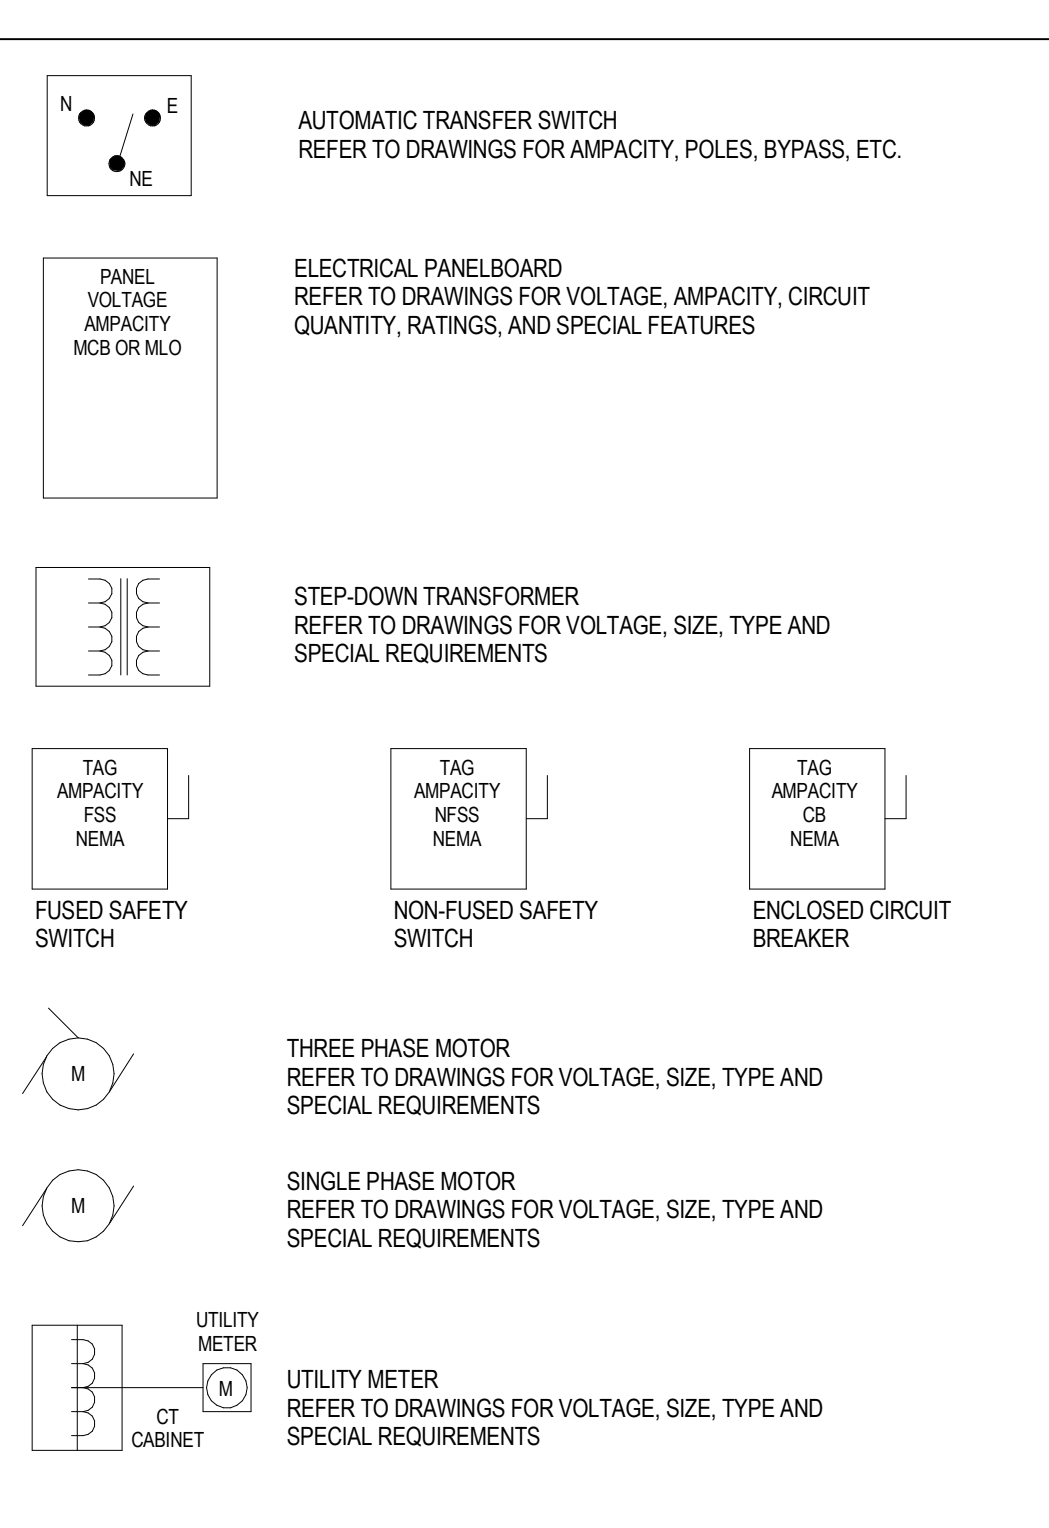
N E
NE

AUTOMATIC TRANSFER SWITCH
REFER TO DRAWINGS FOR AMPACITY, POLES, BYPASS, ETC.

PANEL
VOLTAGE
AMPACITY
MCB OR MLO

ELECTRICAL PANELBOARD
REFER TO DRAWINGS FOR VOLTAGE, AMPACITY, CIRCUIT QUANTITY, RATINGS, AND SPECIAL FEATURES

STEP-DOWN TRANSFORMER
REFER TO DRAWINGS FOR VOLTAGE, SIZE, TYPE AND SPECIAL REQUIREMENTS

TAG
AMPACITY
FSS
NEMA

FUSED SAFETY SWITCH

TAG
AMPACITY
NFSS
NEMA

NON-FUSED SAFETY SWITCH

TAG
AMPACITY
CB
NEMA

ENCLOSED CIRCUIT BREAKER

M

THREE PHASE MOTOR
REFER TO DRAWINGS FOR VOLTAGE, SIZE, TYPE AND SPECIAL REQUIREMENTS

M

SINGLE PHASE MOTOR
REFER TO DRAWINGS FOR VOLTAGE, SIZE, TYPE AND SPECIAL REQUIREMENTS

UTILITY
METER
M
CT
CABINET

UTILITY METER
REFER TO DRAWINGS FOR VOLTAGE, SIZE, TYPE AND SPECIAL REQUIREMENTS